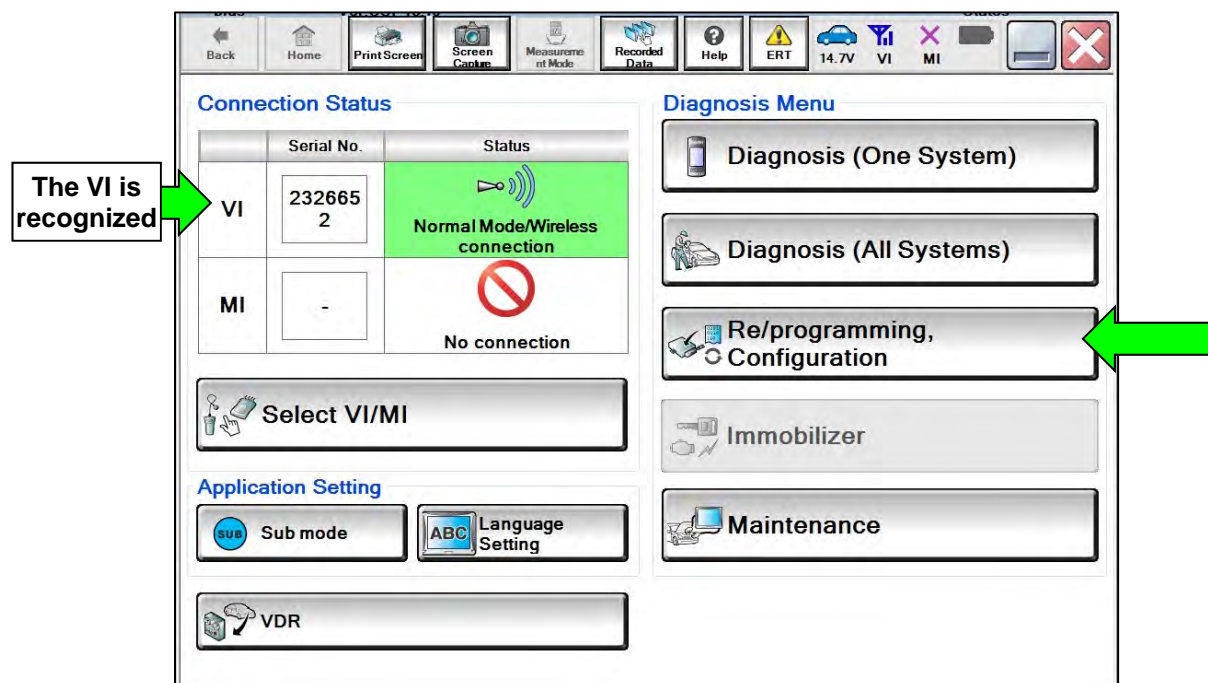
Back Home Print Screen Screen Capture Measurement Mode Recorded Data Help ERT 14.7V VI MI

Connection Status

| | Serial No. | Status |
|---|---|---|
| VI | 2326652 | Normal Mode/Wireless connection |
| MI | - | No connection |

The VI is recognized

Select VI/MI

Application Setting

SUB Sub mode

ABC Language Setting

VDR

Diagnosis Menu

Diagnosis (One System)

Diagnosis (All Systems)

Re/programming, Configuration

Immobilizer

Maintenance